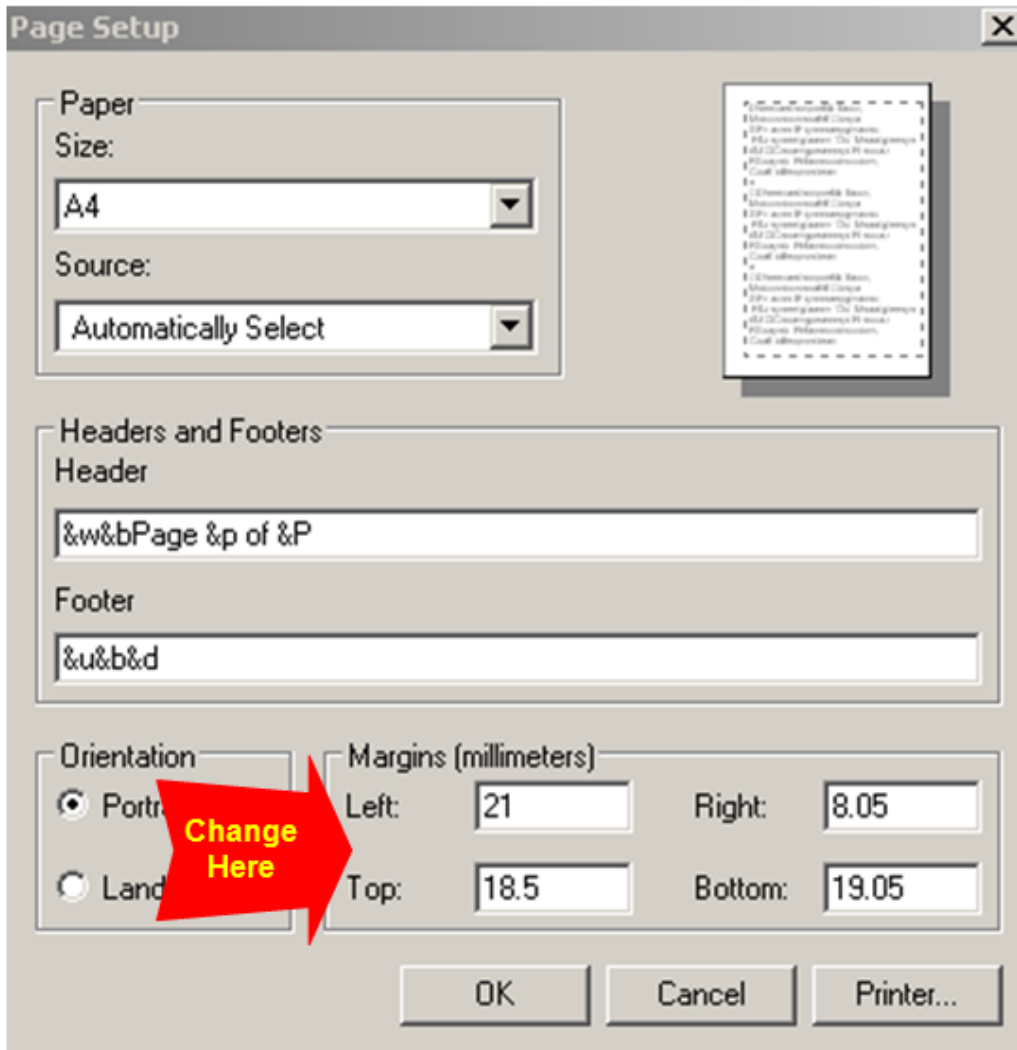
Page Setup

X

Paper

Size:

A4

Source:

Automatically Select

Headers and Footers

Header

&w&bPage &p of &P

Footer

&u&b&d

Orientation

Portr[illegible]

Land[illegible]

Change Here

Margins (millimeters)

Left: 21

Right: 8.05

Top: 18.5

Bottom: 19.05

OK

Cancel

Printer...